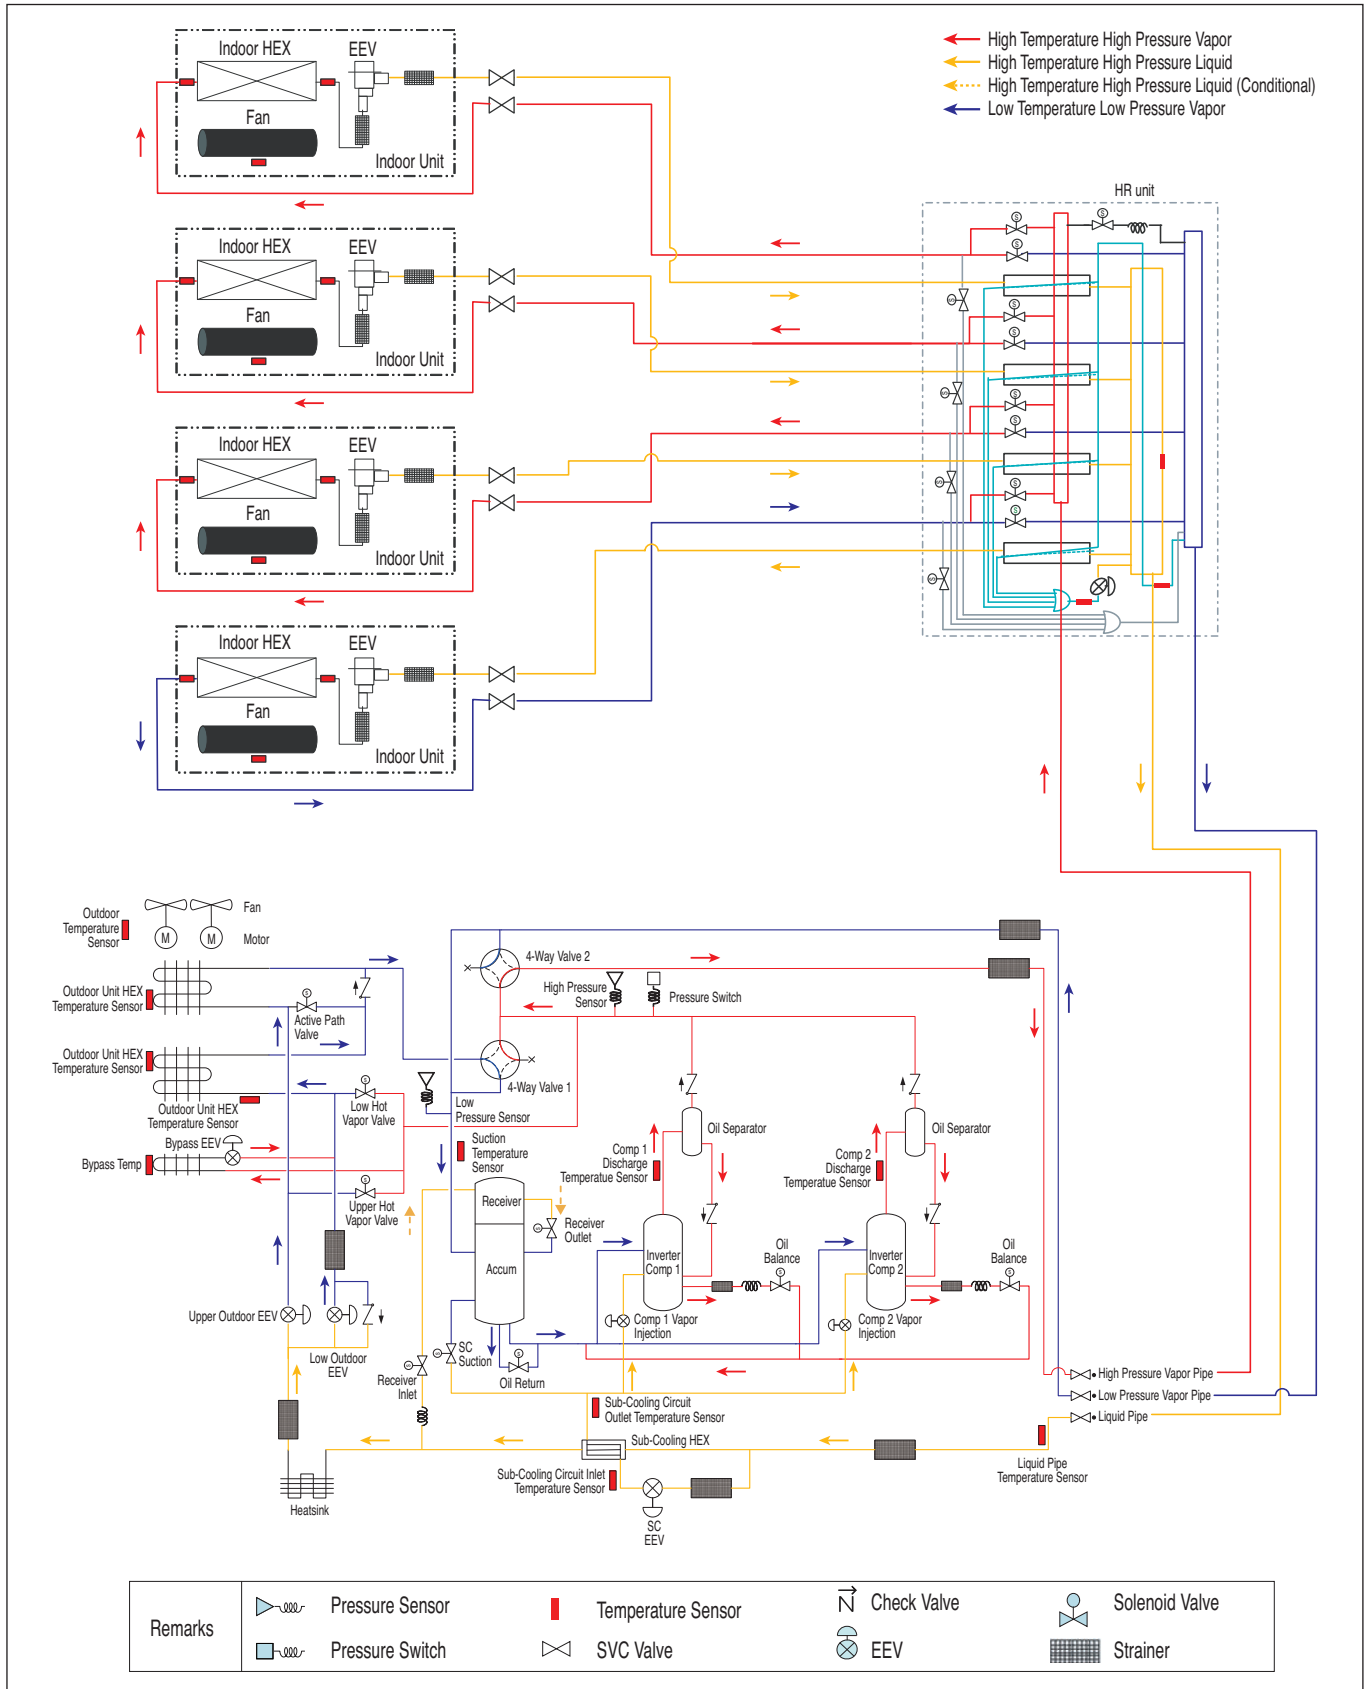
High Temperature High Pressure Vapor
High Temperature High Pressure Liquid
High Temperature High Pressure Liquid (Conditional)
Low Temperature Low Pressure Vapor

Indoor HEX
EEV
Fan
Indoor Unit

Indoor HEX
EEV
Fan
Indoor Unit

Indoor HEX
EEV
Fan
Indoor Unit

Indoor HEX
EEV
Fan
Indoor Unit

HR unit

Outdoor Temperature Sensor
Fan
Motor
Outdoor Unit HEX Temperature Sensor
Active Path Valve
Outdoor Unit HEX Temperature Sensor
Outdoor Unit HEX Temperature Sensor
Low Hot Vapor Valve
Bypass EEV
Bypass Temp
Upper Hot Vapor Valve
Upper Outdoor EEV
Low Outdoor EEV
Heatsink
4-Way Valve 2
High Pressure Sensor
Pressure Switch
4-Way Valve 1
Low Pressure Sensor
Suction Temperature Sensor
Receiver
Accum
Receiver Outlet
Receiver Inlet
SC Suction
Oil Return
Oil Separator
Comp 1 Discharge Temperature Sensor
Inverter Comp 1
Comp 1 Vapor Injection
Oil Balance
Oil Separator
Comp 2 Discharge Temperature Sensor
Inverter Comp 2
Comp 2 Vapor Injection
Oil Balance
High Pressure Vapor Pipe
Low Pressure Vapor Pipe
Liquid Pipe
Sub-Cooling Circuit Outlet Temperature Sensor
Sub-Cooling HEX
Sub-Cooling Circuit Inlet Temperature Sensor
SC EEV
Liquid Pipe Temperature Sensor

| Remarks | Pressure Sensor | Temperature Sensor | Check Valve | Solenoid Valve |
|---|---|---|---|---|
| | Pressure Switch | SVC Valve | EEV | Strainer |